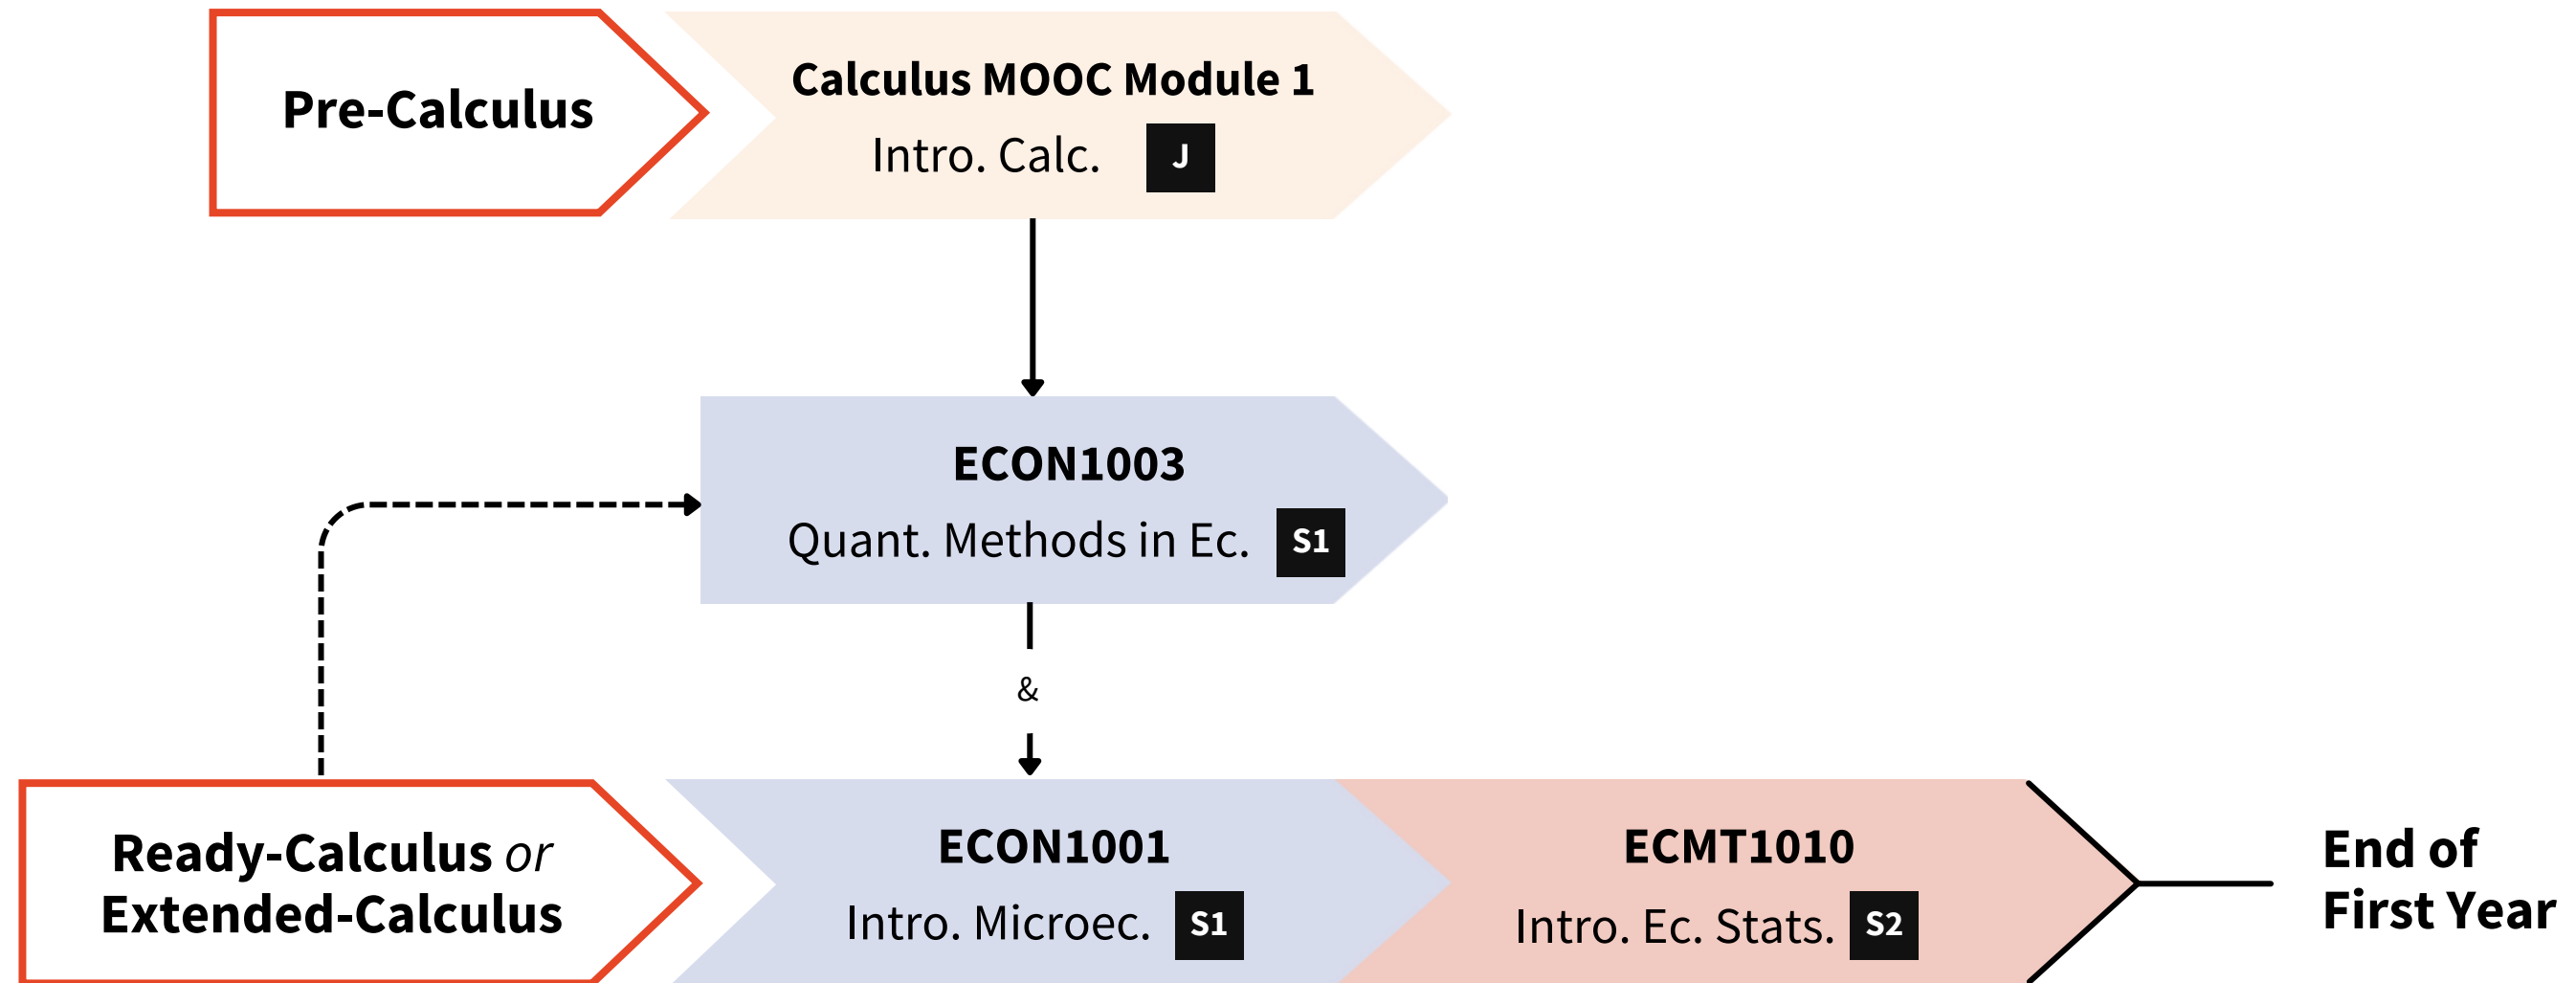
Pre-Calculus

Calculus MOOC Module 1
Intro. Calc. J

ECON1003
Quant. Methods in Ec. S1

&

Ready-Calculus or Extended-Calculus

ECON1001
Intro. Microec. S1

ECMT1010
Intro. Ec. Stats. S2

End of First Year